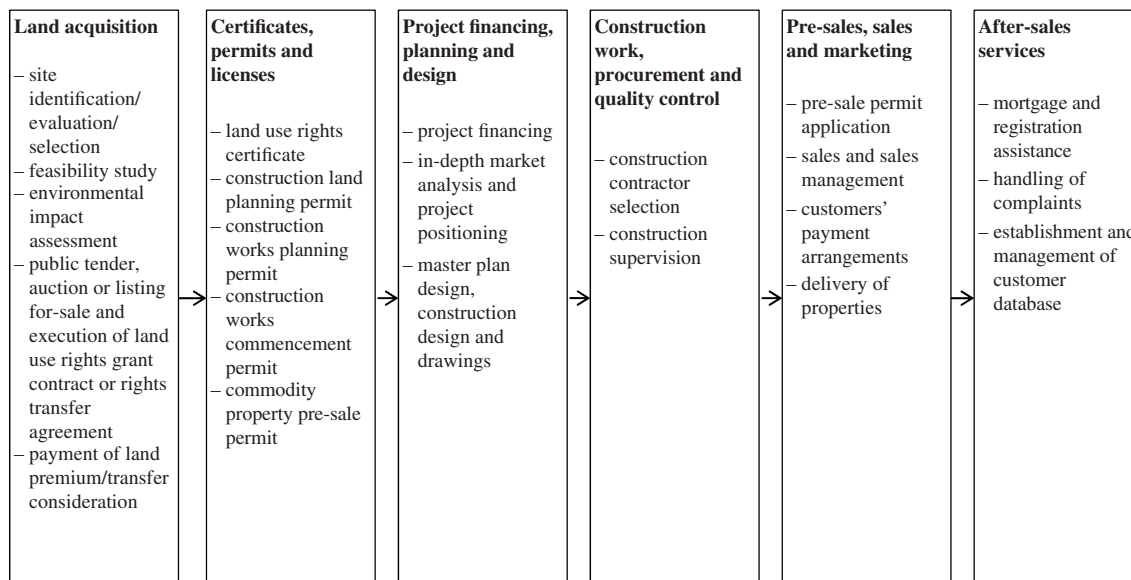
**Land acquisition**

– site identification/ evaluation/ selection
– feasibility study
– environmental impact assessment
– public tender, auction or listing for-sale and execution of land use rights grant contract or rights transfer agreement
– payment of land premium/transfer consideration

**Certificates, permits and licenses**

– land use rights certificate
– construction land planning permit
– construction works planning permit
– construction works commencement permit
– commodity property pre-sale permit

**Project financing, planning and design**

– project financing
– in-depth market analysis and project positioning
– master plan design, construction design and drawings

**Construction work, procurement and quality control**

– construction contractor selection
– construction supervision

**Pre-sales, sales and marketing**

– pre-sale permit application
– sales and sales management
– customers' payment arrangements
– delivery of properties

**After-sales services**

– mortgage and registration assistance
– handling of complaints
– establishment and management of customer database